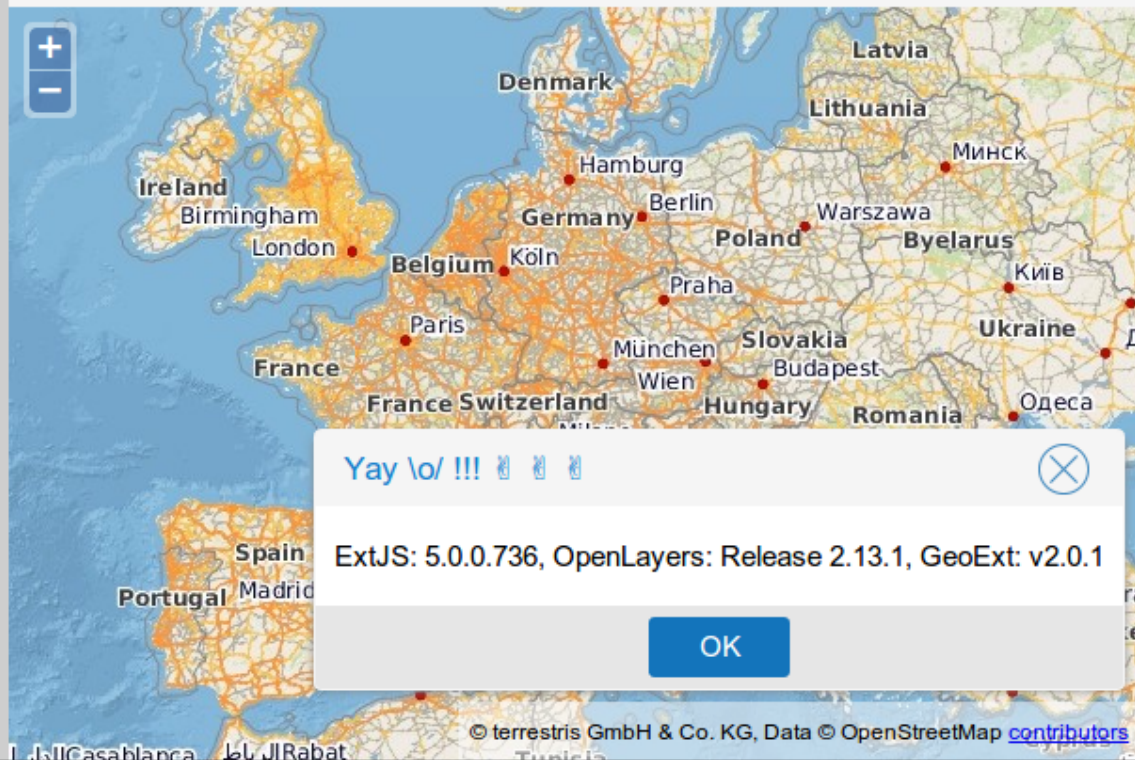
+
−

Latvia
Denmark
Lithuania
Минск
Hamburg
Ireland
Berlin
Birmingham
Germany
Warszawa
London
Poland
Byelarus
Belgium
Köln
Київ
Praha
Ukraine
Paris
Slovakia
München
France
Budapest
Wien
France
Switzerland
Hungary
Romania
Одеса

Yay \o/ !!! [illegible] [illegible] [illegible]

ExtJS: 5.0.0.736, OpenLayers: Release 2.13.1, GeoExt: v2.0.1

OK

Spain
Portugal
Madrid

© terrestris GmbH & Co. KG, Data © OpenStreetMap contributors
الدار البيضاء Casablanca الرباط Rabat